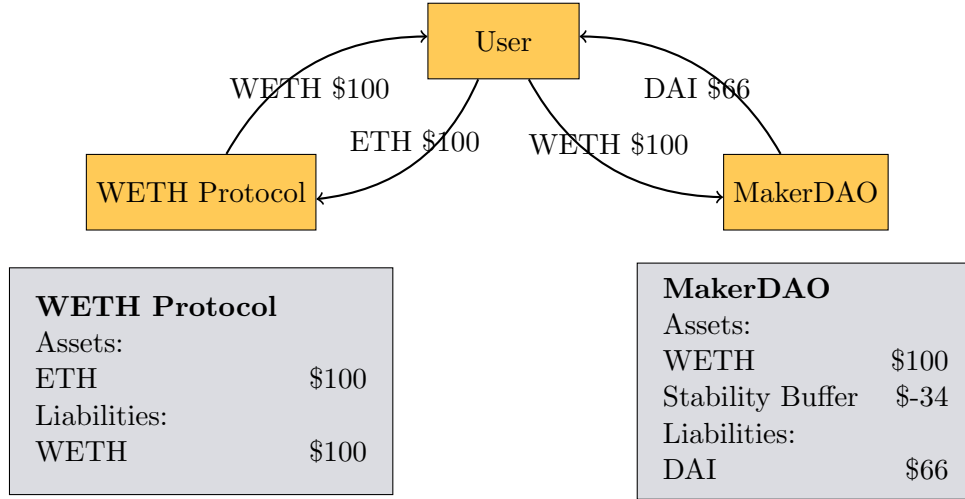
User

WETH $100

ETH $100

DAI $66

WETH $100

WETH Protocol

MakerDAO

**WETH Protocol**
Assets:

| ETH | $100 |
|---|---|

Liabilities:

| WETH | $100 |
|---|---|

**MakerDAO**
Assets:

| WETH | $100 |
|---|---|
| Stability Buffer | $-34 |

Liabilities:

| DAI | $66 |
|---|---|